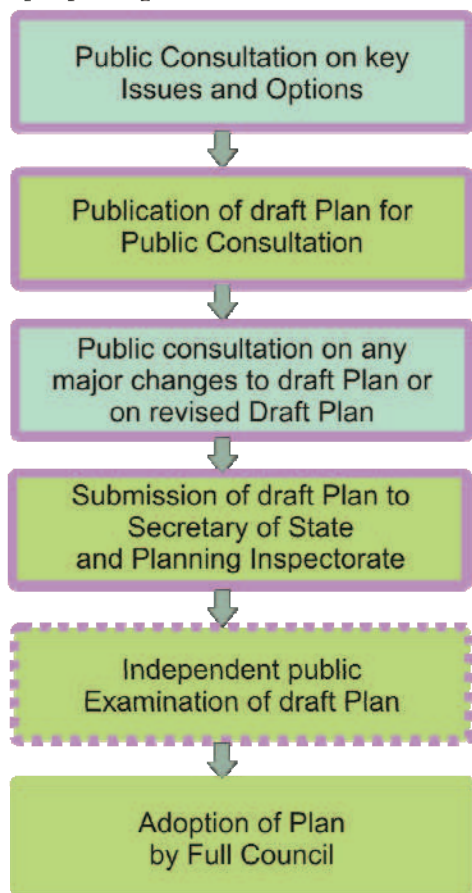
Public Consultation on key Issues and Options

Publication of draft Plan for Public Consultation

Public consultation on any major changes to draft Plan or on revised Draft Plan

Submission of draft Plan to Secretary of State and Planning Inspectorate

Independent public Examination of draft Plan

Adoption of Plan by Full Council